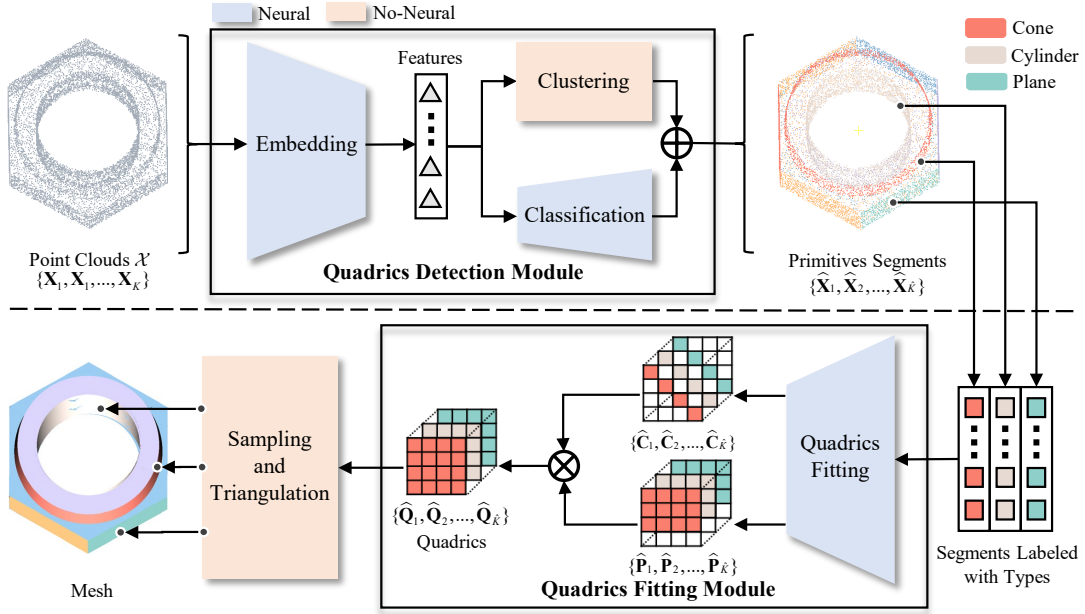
Neural

No-Neural

Cone

Cylinder

Plane

Features

Embedding

Clustering

Classification

Quadrics Detection Module

Point Clouds $\mathcal{X}$
$\{\mathbf{X}_1, \mathbf{X}_1, ..., \mathbf{X}_K\}$

Primitives Segments
$\{\widehat{\mathbf{X}}_1, \widehat{\mathbf{X}}_2, ..., \widehat{\mathbf{X}}_{\hat{K}}\}$

$\{\widehat{\mathbf{C}}_1, \widehat{\mathbf{C}}_2, ..., \widehat{\mathbf{C}}_{\hat{K}}\}$

Quadrics Fitting

$\{\widehat{\mathbf{Q}}_1, \widehat{\mathbf{Q}}_2, ..., \widehat{\mathbf{Q}}_{\hat{K}}\}$
Quadrics

$\{\widehat{\mathbf{P}}_1, \widehat{\mathbf{P}}_2, ..., \widehat{\mathbf{P}}_{\hat{K}}\}$

Sampling and Triangulation

Quadrics Fitting Module

Mesh

Segments Labeled with Types